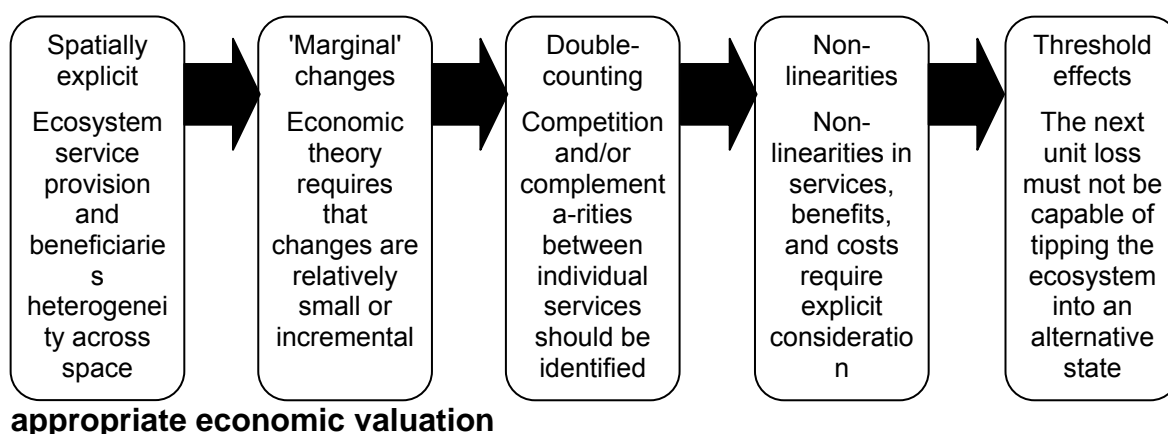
Spatially explicit

Ecosystem service provision and beneficiaries heterogeneity across space

'Marginal' changes

Economic theory requires that changes are relatively small or incremental

Double-counting

Competition and/or complementa-rities between individual services should be identified

Non-linearities

Non-linearities in services, benefits, and costs require explicit consideration

Threshold effects

The next unit loss must not be capable of tipping the ecosystem into an alternative state

appropriate economic valuation